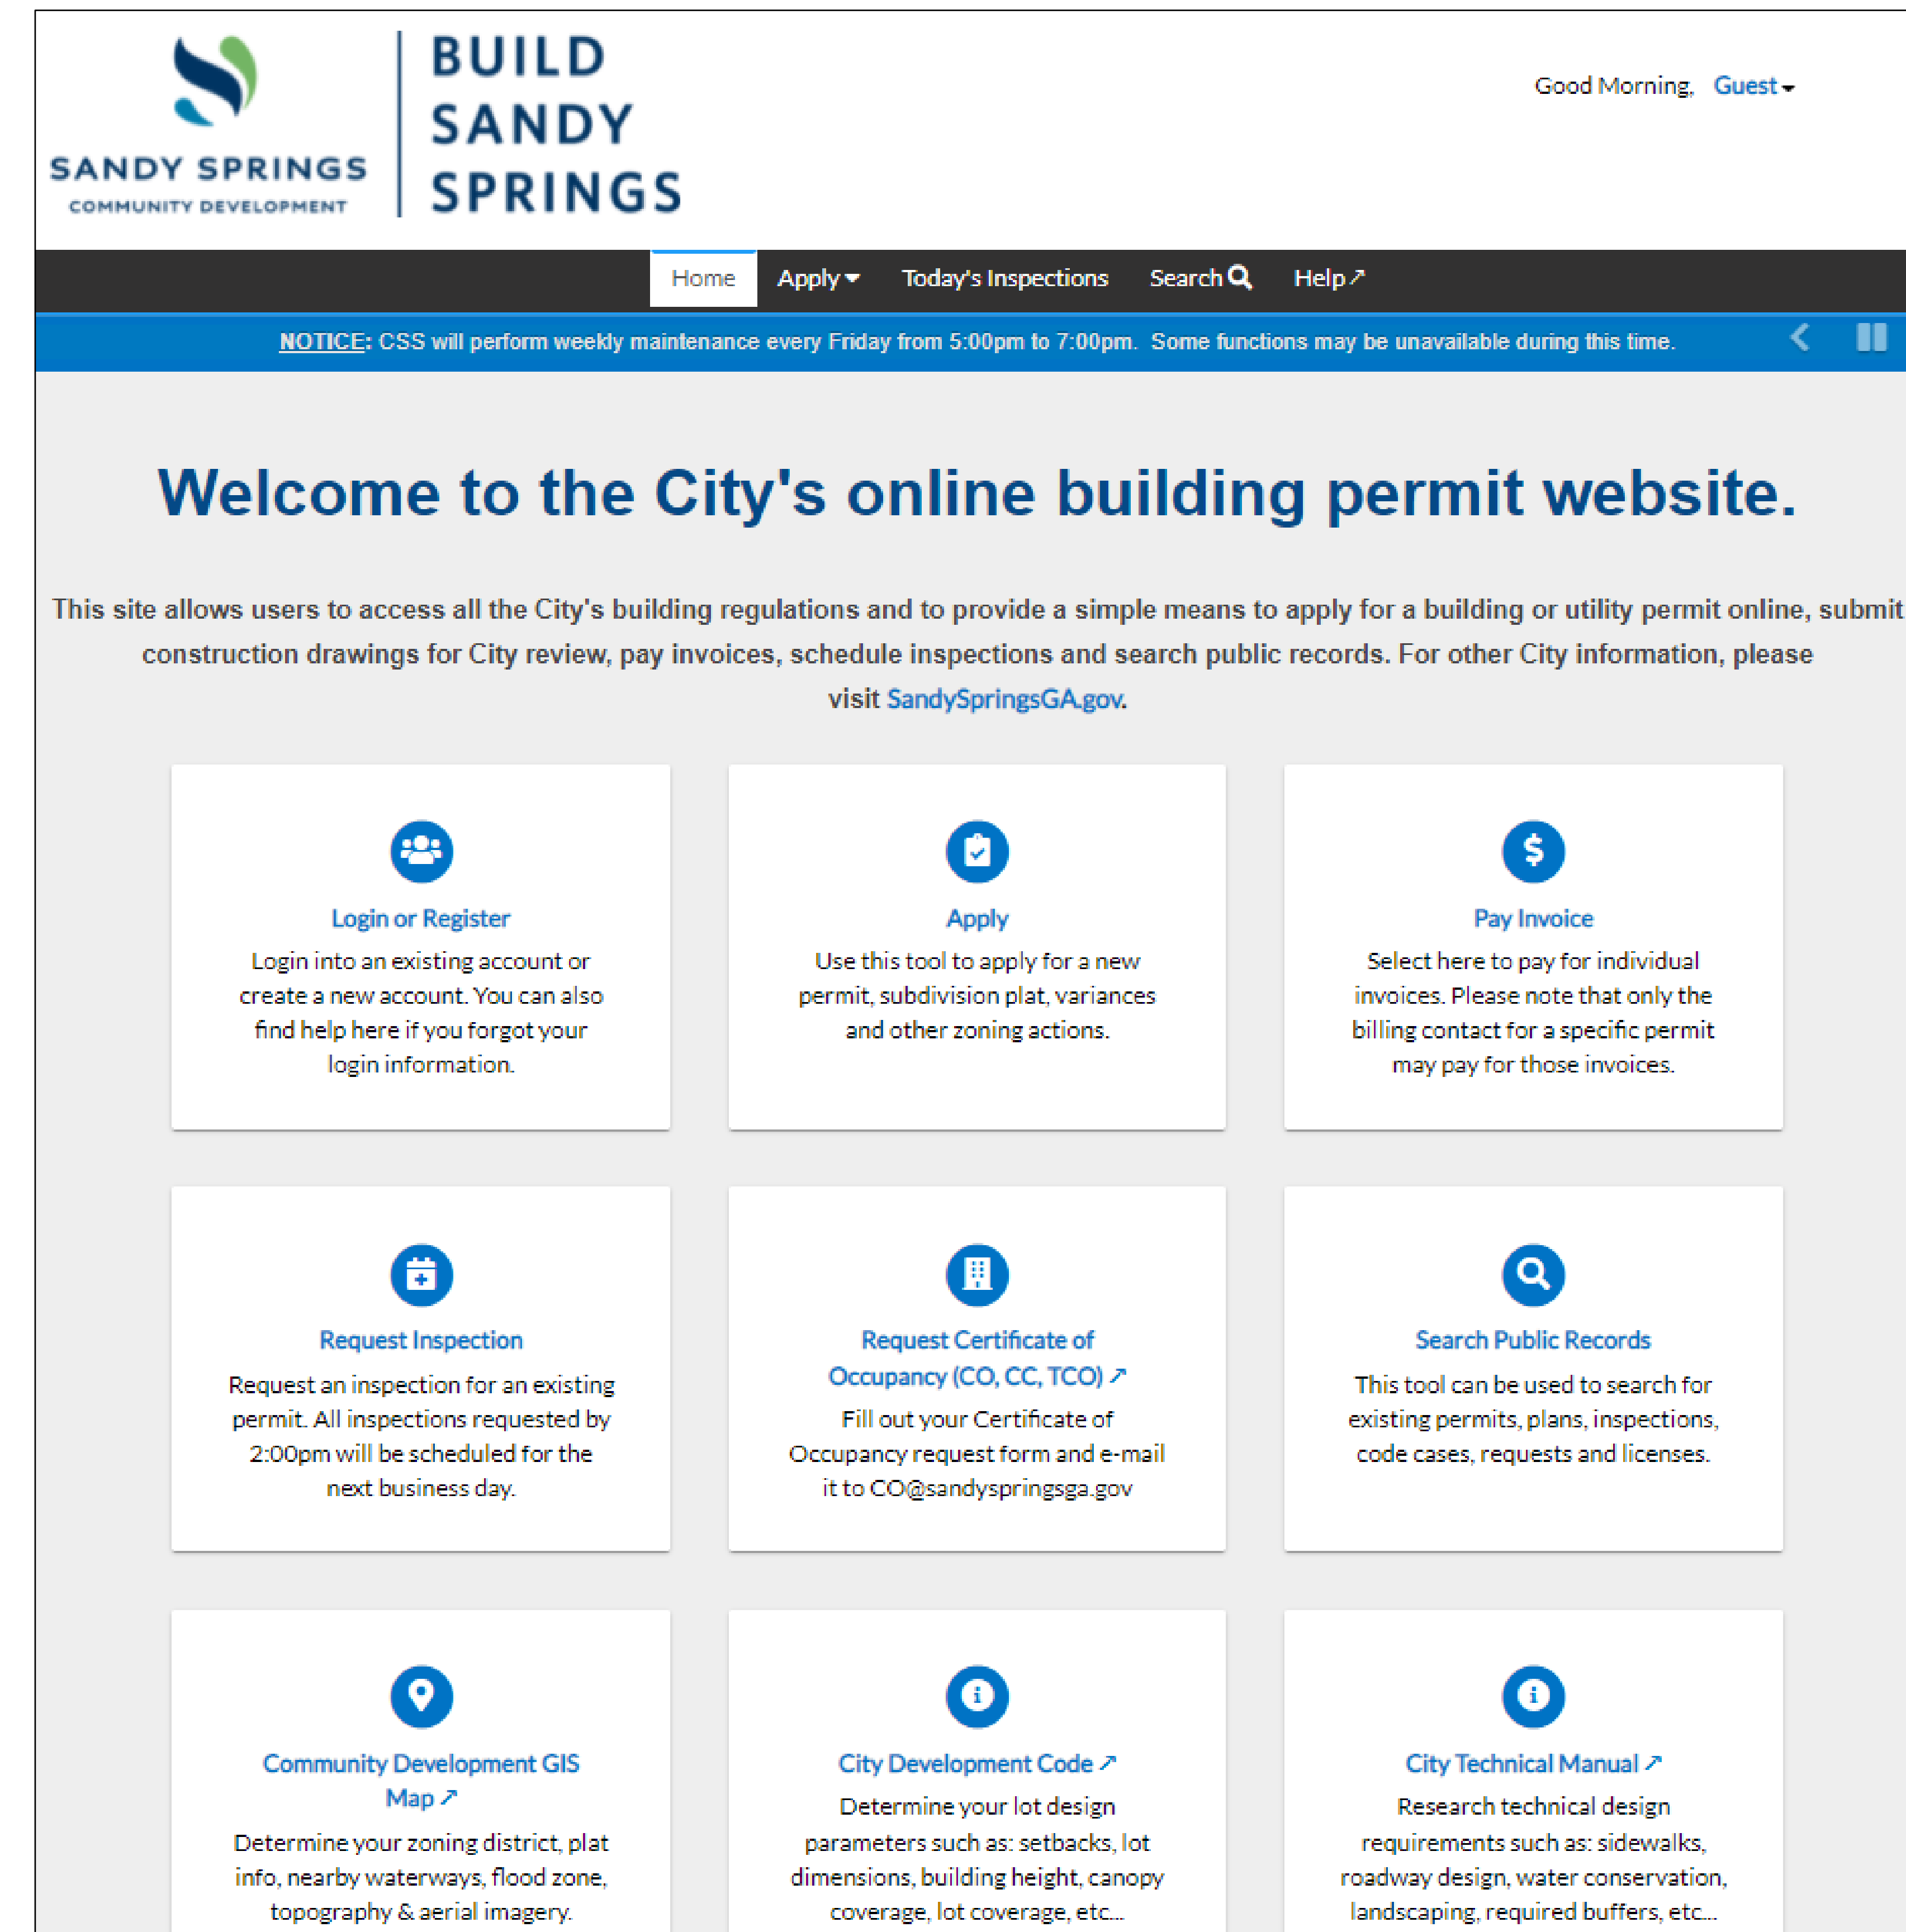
SANDY SPRINGS
COMMUNITY DEVELOPMENT

BUILD SANDY SPRINGS

Good Morning, Guest

Home Apply Today's Inspections Search Help

NOTICE: CSS will perform weekly maintenance every Friday from 5:00pm to 7:00pm. Some functions may be unavailable during this time.

Welcome to the City's online building permit website.

This site allows users to access all the City's building regulations and to provide a simple means to apply for a building or utility permit online, submit construction drawings for City review, pay invoices, schedule inspections and search public records. For other City information, please visit SandySpringsGA.gov.

Login or Register
Login into an existing account or create a new account. You can also find help here if you forgot your login information.

Apply
Use this tool to apply for a new permit, subdivision plat, variances and other zoning actions.

Pay Invoice
Select here to pay for individual invoices. Please note that only the billing contact for a specific permit may pay for those invoices.

Request Inspection
Request an inspection for an existing permit. All inspections requested by 2:00pm will be scheduled for the next business day.

Request Certificate of Occupancy (CO, CC, TCO)
Fill out your Certificate of Occupancy request form and e-mail it to CO@sandyspringsga.gov

Search Public Records
This tool can be used to search for existing permits, plans, inspections, code cases, requests and licenses.

Community Development GIS Map
Determine your zoning district, plat info, nearby waterways, flood zone, topography & aerial imagery.

City Development Code
Determine your lot design parameters such as: setbacks, lot dimensions, building height, canopy coverage, lot coverage, etc...

City Technical Manual
Research technical design requirements such as: sidewalks, roadway design, water conservation, landscaping, required buffers, etc...